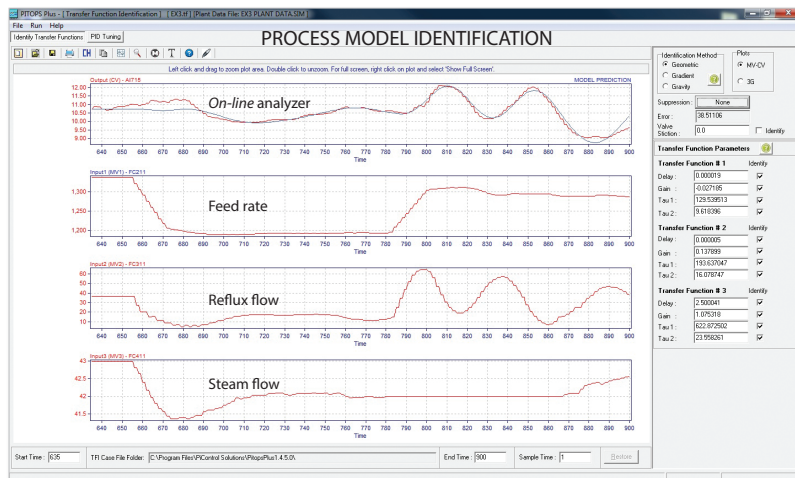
PITOPS Plus - [Transfer Function Identification] [EX3.tfi] [Plant Data File: EX3 PLANT DATA.SIM]

File Run Help

Identify Transfer Functions PID Tuning

PROCESS MODEL IDENTIFICATION

Left click and drag to zoom plot area. Double click to unzoom. For full screen, right click on plot and select 'Show Full Screen'.

Output (CV) - AI715

MODEL PREDICTION

On-line analyzer

12.00
11.50
11.00
10.50
10.00
9.50
9.00

640 650 660 670 680 690 700 710 720 730 740 750 760 770 780 790 800 810 820 830 840 850 860 870 880 890 900

Time

Input1 (MV1) - FC211

Feed rate

1,300
1,250
1,200

640 650 660 670 680 690 700 710 720 730 740 750 760 770 780 790 800 810 820 830 840 850 860 870 880 890 900

Time

Input2 (MV2) - FC311

Reflux flow

60
50
40
30
20
10

640 650 660 670 680 690 700 710 720 730 740 750 760 770 780 790 800 810 820 830 840 850 860 870 880 890 900

Time

Input3 (MV3) - FC411

Steam flow

43
42.5
42
41.5

640 650 660 670 680 690 700 710 720 730 740 750 760 770 780 790 800 810 820 830 840 850 860 870 880 890 900

Time

Identification Method
Geometric
Gradient
Gravity

Plots
MV-CV
3G

Suppression: None

Error: 38.51106

Valve Stiction: 0.0 Identify

Transfer Function Parameters

Transfer Function # 1 Identify
Delay: 0.000019
Gain: -0.027185
Tau 1: 129.539513
Tau 2: 9.618396

Transfer Function # 2 Identify
Delay: 0.000005
Gain: 0.137899
Tau 1: 193.637047
Tau 2: 16.078747

Transfer Function # 3 Identify
Delay: 2.500041
Gain: 1.075318
Tau 1: 622.872502
Tau 2: 23.558261

Start Time: 635

TFI Case File Folder: C:\Program Files\PiControl Solutions\PitopsPlus1.4.5.0\

End Time: 900

Sample Time: 1

Restore